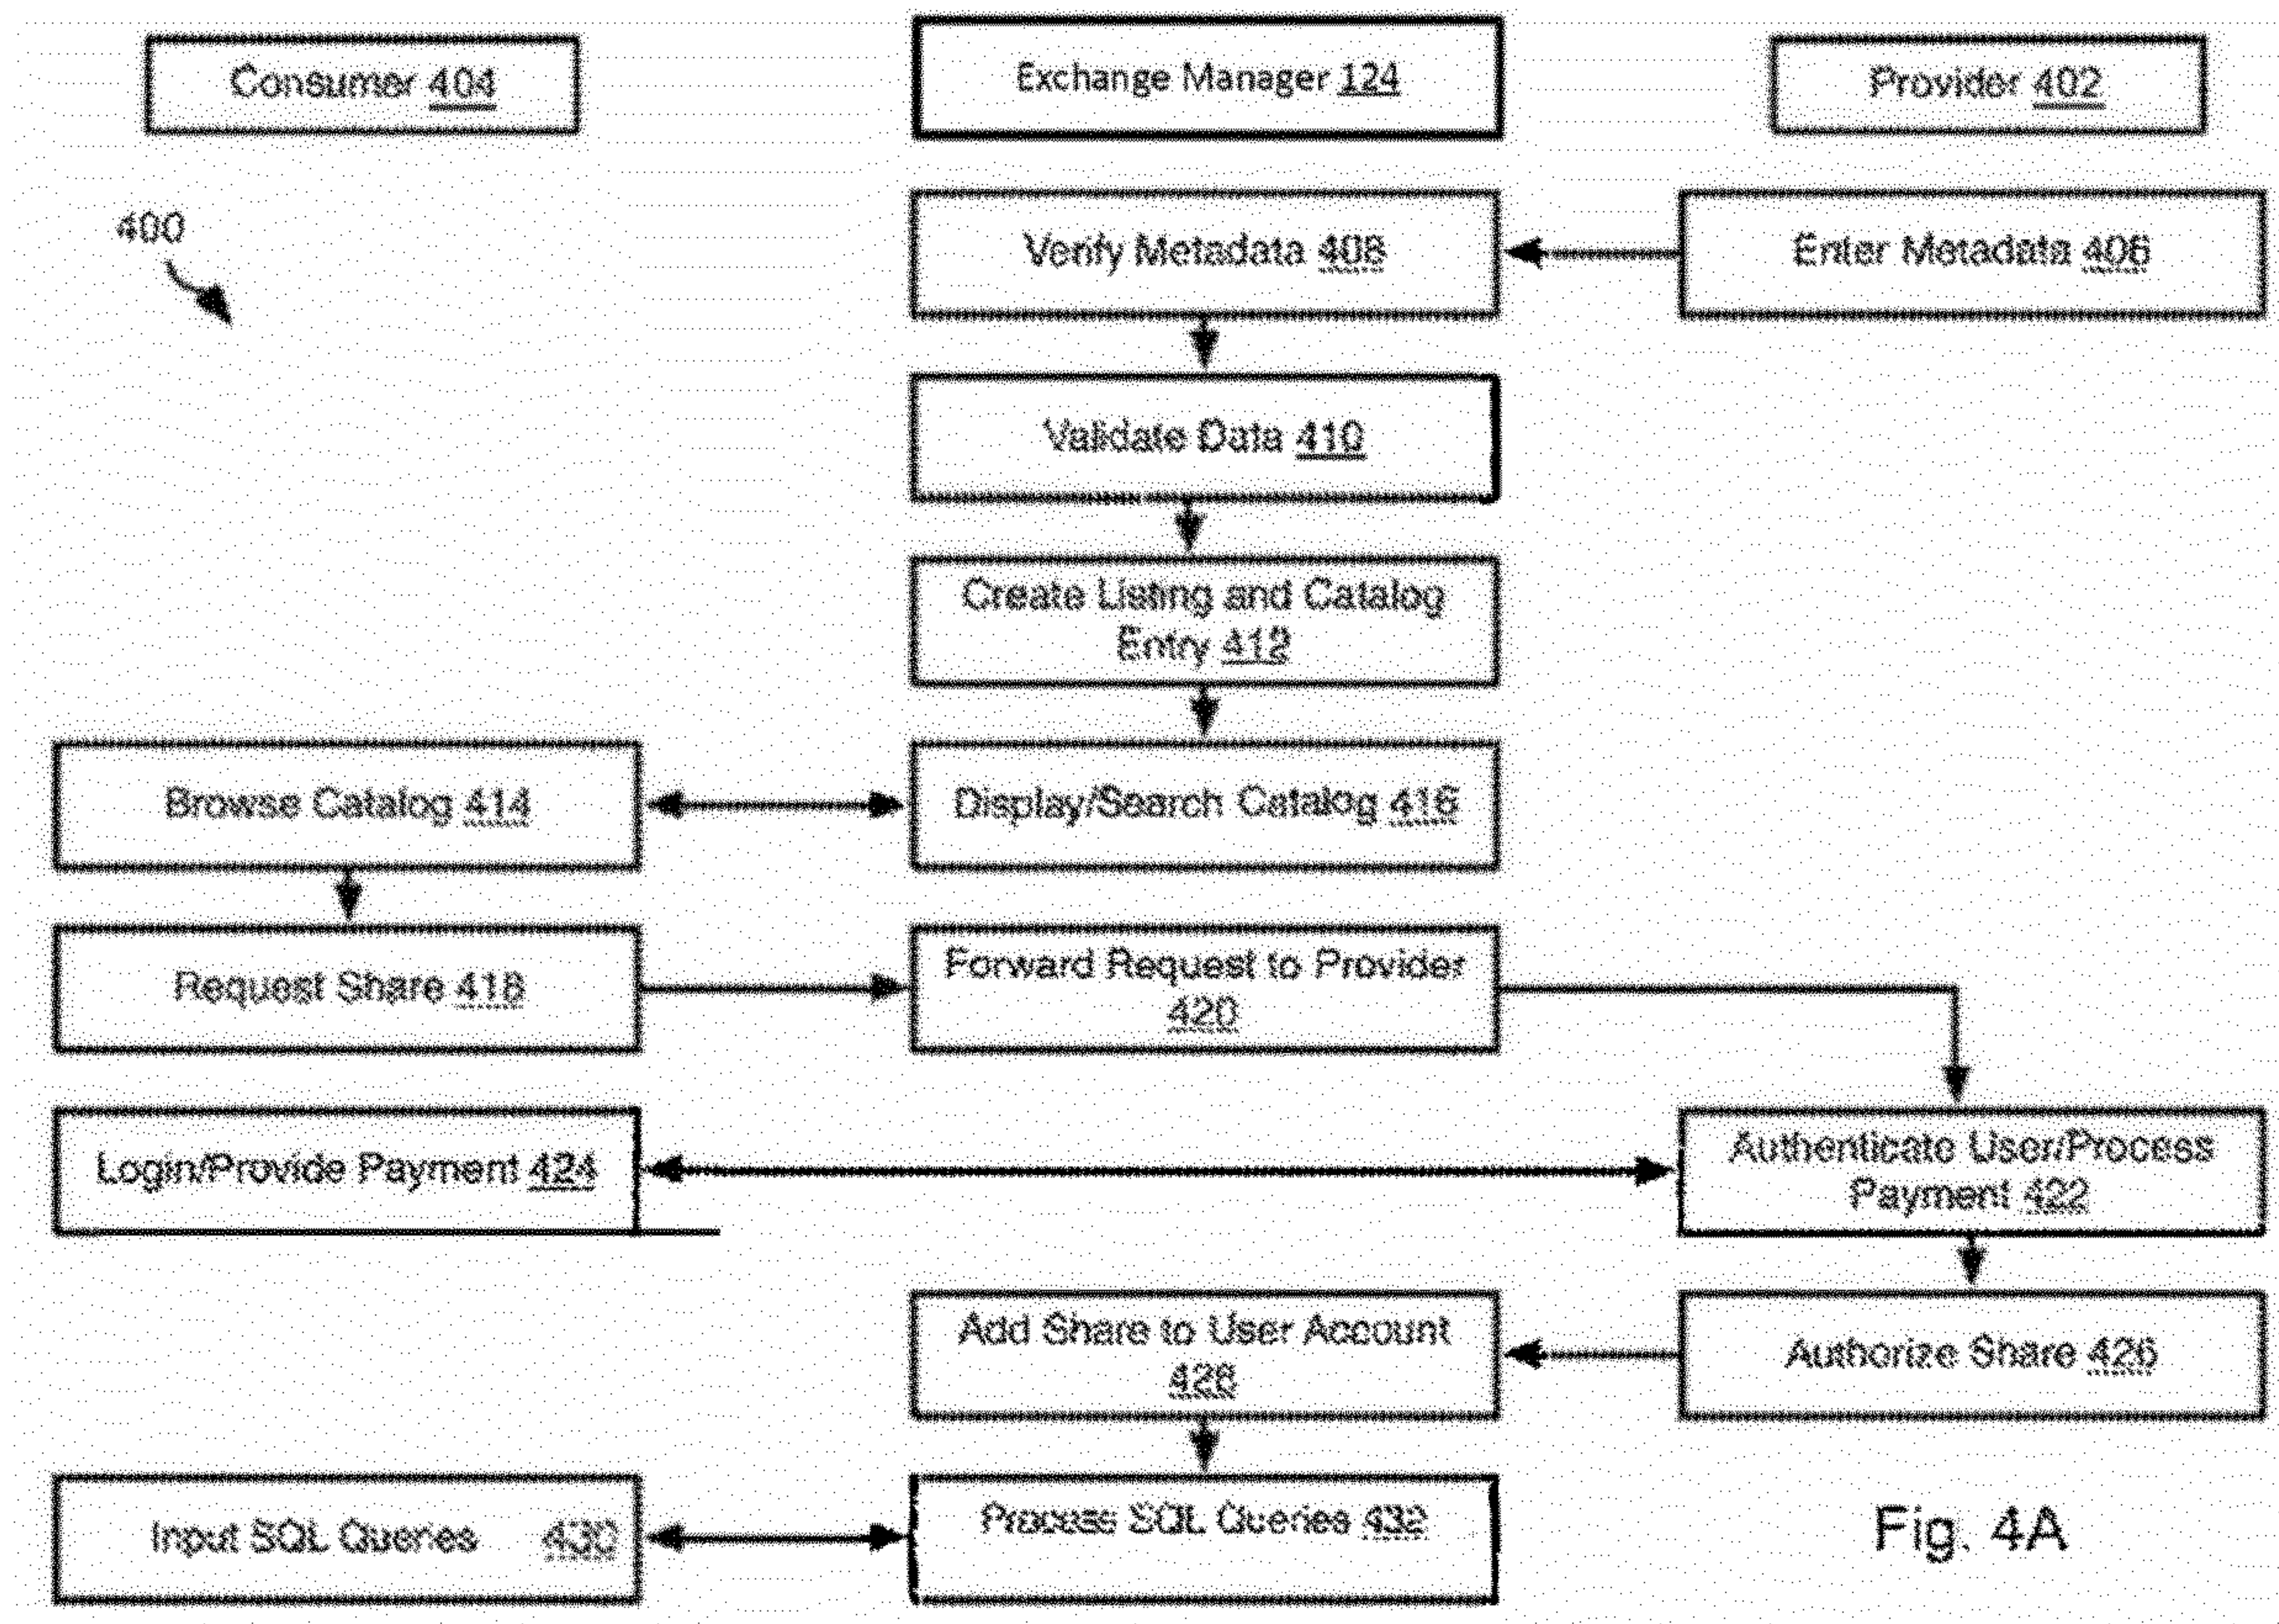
Consumer 404

Exchange Manager 124

Provider 402

400

Verify Metadata 408

Enter Metadata 406

Validate Data 410

Create Listing and Catalog Entry 412

Browse Catalog 414

Display/Search Catalog 416

Request Share 418

Forward Request to Provider 420

Login/Provide Payment 424

Authenticate User/Process Payment 422

Add Share to User Account 428

Authorize Share 426

Input SQL Queries 430

Process SQL Queries 432

Fig. 4A